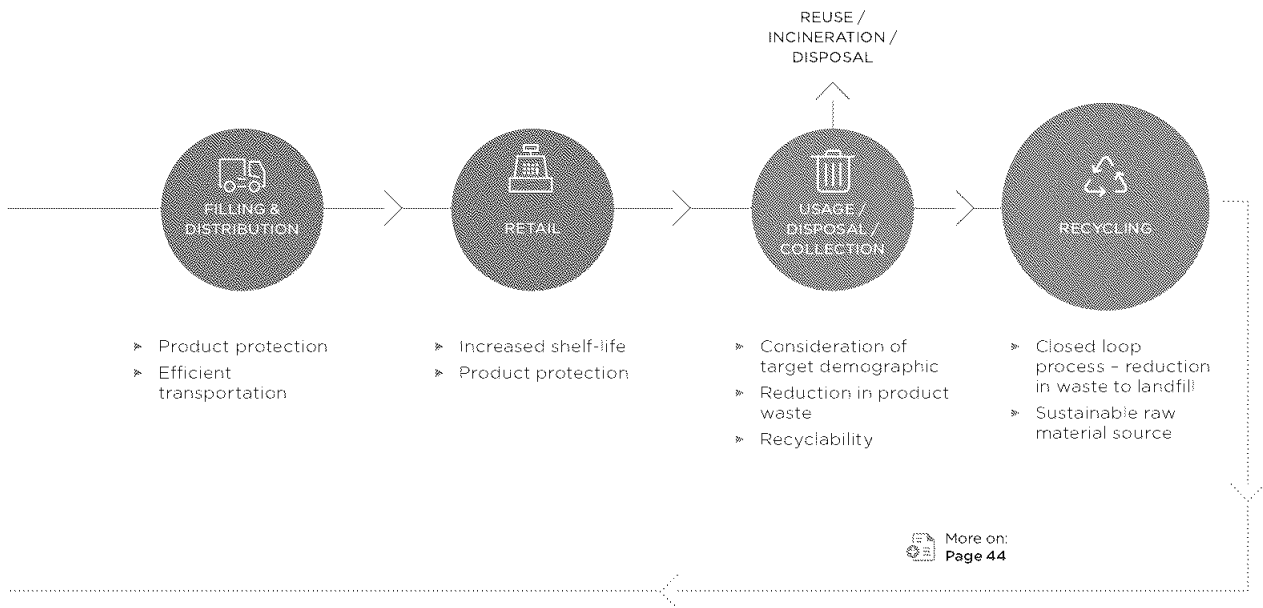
REUSE / INCINERATION / DISPOSAL

FILLING & DISTRIBUTION

RETAIL

USAGE / DISPOSAL / COLLECTION

RECYCLING

» Product protection
» Efficient transportation

» Increased shelf-life
» Product protection

» Consideration of target demographic
» Reduction in product waste
» Recyclability

» Closed loop process – reduction in waste to landfill
» Sustainable raw material source

More on:
Page 44